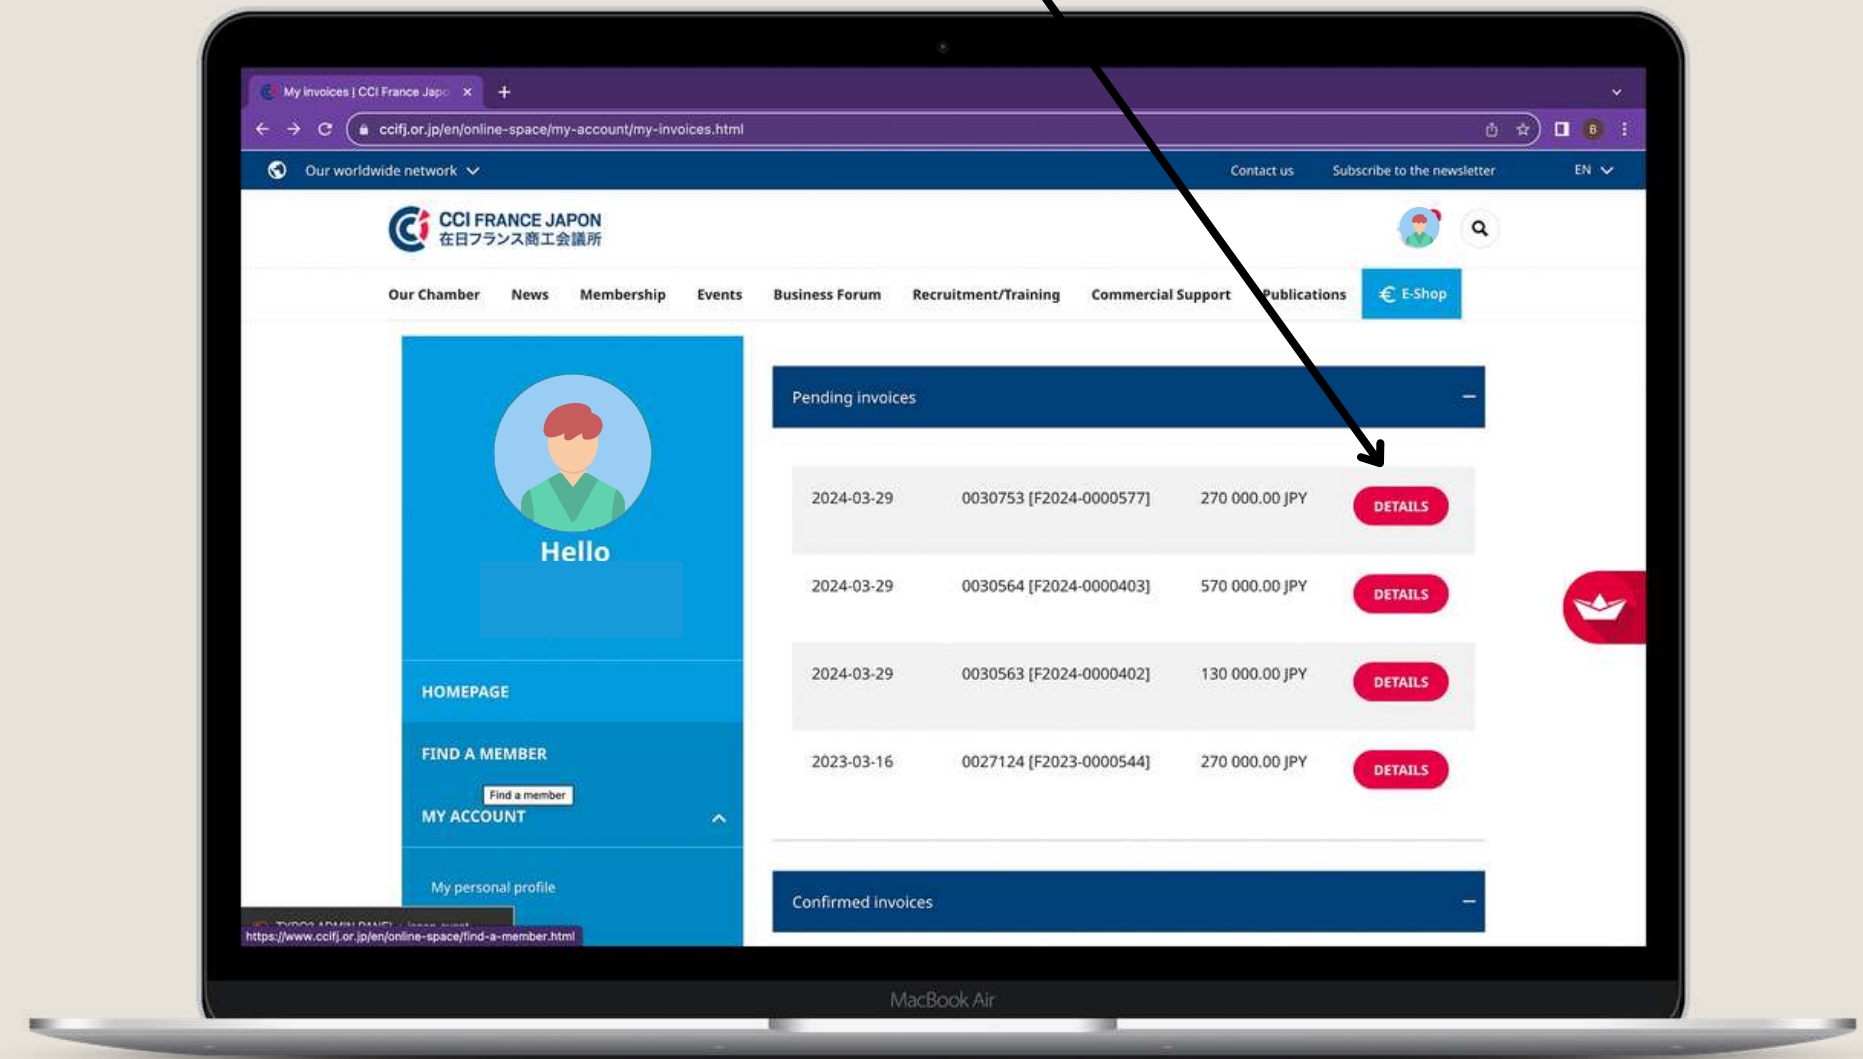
My invoices | CCI France Japo ×

ccifj.or.jp/en/online-space/my-account/my-invoices.html

Our worldwide network

Contact us Subscribe to the newsletter EN

CCI FRANCE JAPON
在日フランス商工会議所

Our Chamber News Membership Events Business Forum Recruitment/Training Commercial Support Publications € E-Shop

Hello

HOMEPAGE

FIND A MEMBER

Find a member

MY ACCOUNT

My personal profile

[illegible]

https://www.ccifj.or.jp/en/online-space/find-a-member.html

Pending invoices

| | | | |
|---|---|---|---|
| 2024-03-29 | 0030753 [F2024-0000577] | 270 000.00 JPY | DETAILS |
| 2024-03-29 | 0030564 [F2024-0000403] | 570 000.00 JPY | DETAILS |
| 2024-03-29 | 0030563 [F2024-0000402] | 130 000.00 JPY | DETAILS |
| 2023-03-16 | 0027124 [F2023-0000544] | 270 000.00 JPY | DETAILS |

Confirmed invoices

MacBook Air